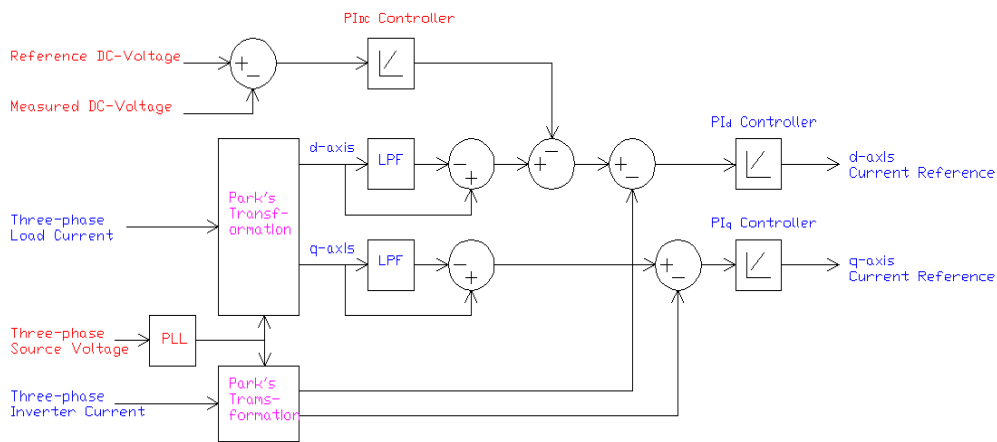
PI$_{DC}$ Controller

Reference DC-Voltage

Measured DC-Voltage

+
_

d-axis

LPF

−
+

+
−

+
_

PI$_d$ Controller

d-axis
Current Reference

Three-phase
Load Current

Park's
Transformation

q-axis

LPF

−
+

+
_

PI$_q$ Controller

q-axis
Current Reference

Three-phase
Source Voltage

PLL

Three-phase
Inverter Current

Park's
Tramsformation